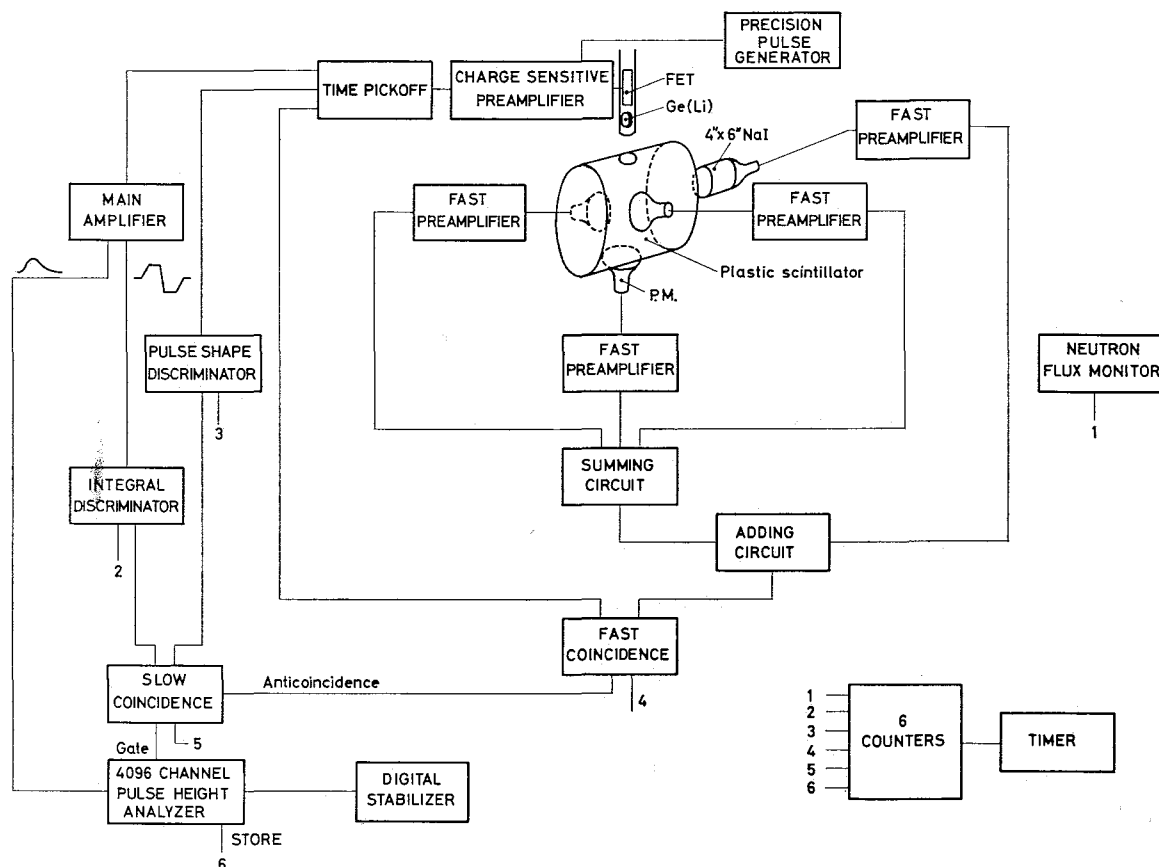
PRECISION PULSE GENERATOR

TIME PICKOFF

CHARGE SENSITIVE PREAMPLIFIER

FET

Ge(Li)

FAST PREAMPLIFIER

4"x 6" NaI

MAIN AMPLIFIER

FAST PREAMPLIFIER

FAST PREAMPLIFIER

Plastic scintillator

P.M.

PULSE SHAPE DISCRIMINATOR

FAST PREAMPLIFIER

NEUTRON FLUX MONITOR

3

1

INTEGRAL DISCRIMINATOR

SUMMING CIRCUIT

ADDING CIRCUIT

2

FAST COINCIDENCE

SLOW COINCIDENCE

Anticoincidence

4

5

Gate

4096 CHANNEL PULSE HEIGHT ANALYZER

DIGITAL STABILIZER

STORE

6

1
2
3
4
5
6

6 COUNTERS

TIMER